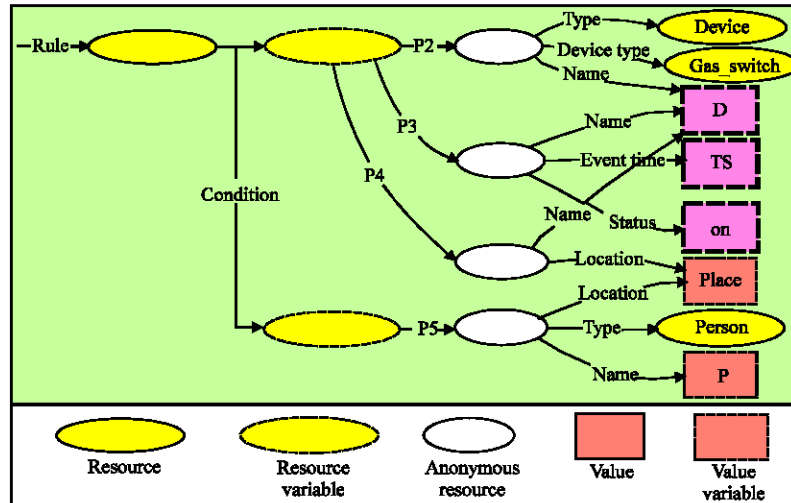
Rule
P2
Type
Device
Device type
Gas_switch
Name
D
P3
Name
TS
Event time
Condition
P4
Name
Status
on
Location
Place
Location
P5
Type
Person
Name
P

Resource
Resource variable
Anonymous resource
Value
Value variable